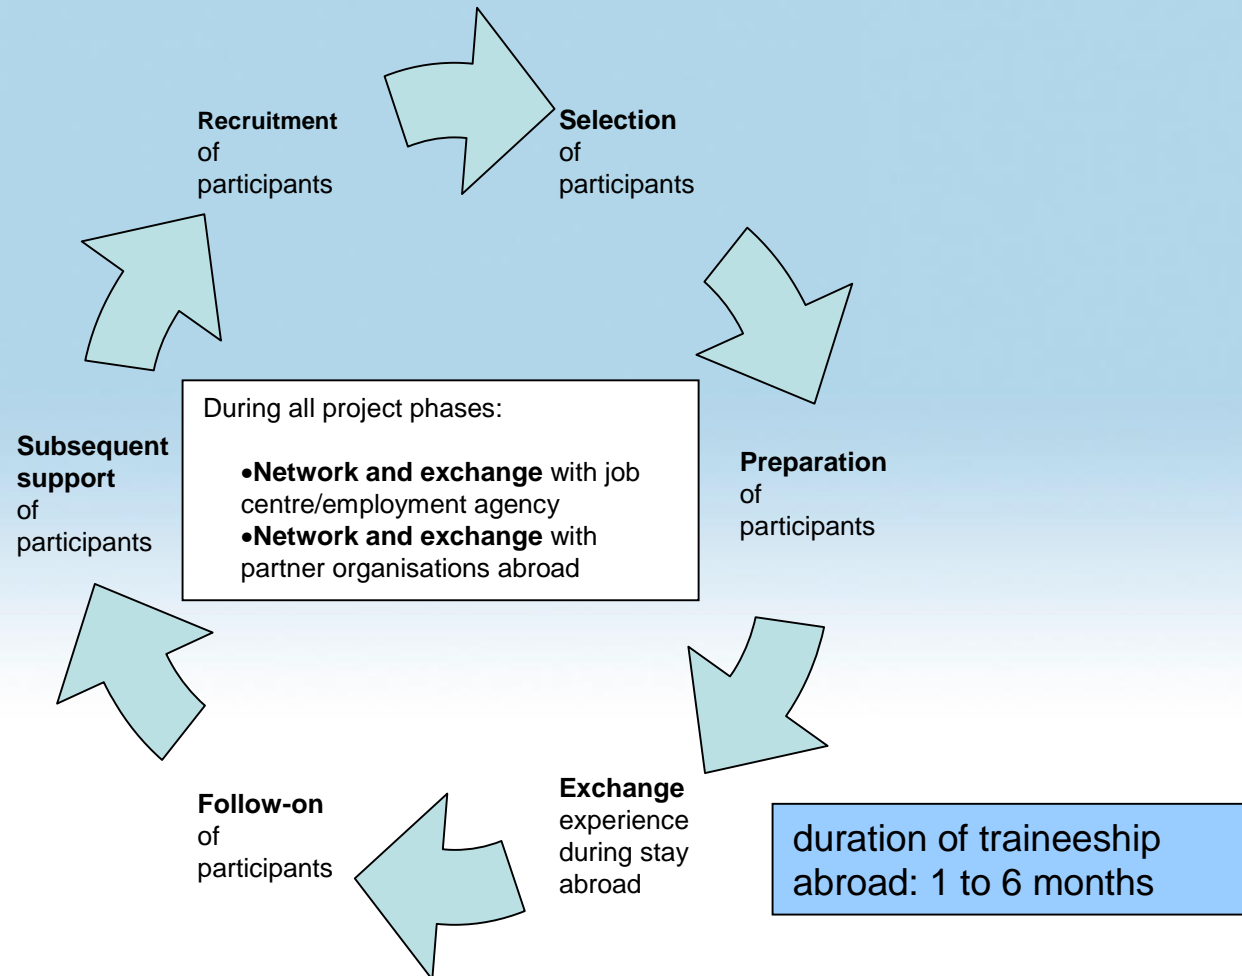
Recruitment of participants

Selection of participants

Preparation of participants

Exchange experience during stay abroad

Follow-on of participants

Subsequent support of participants

During all project phases:

•**Network and exchange** with job centre/employment agency
•**Network and exchange** with partner organisations abroad

duration of traineeship abroad: 1 to 6 months